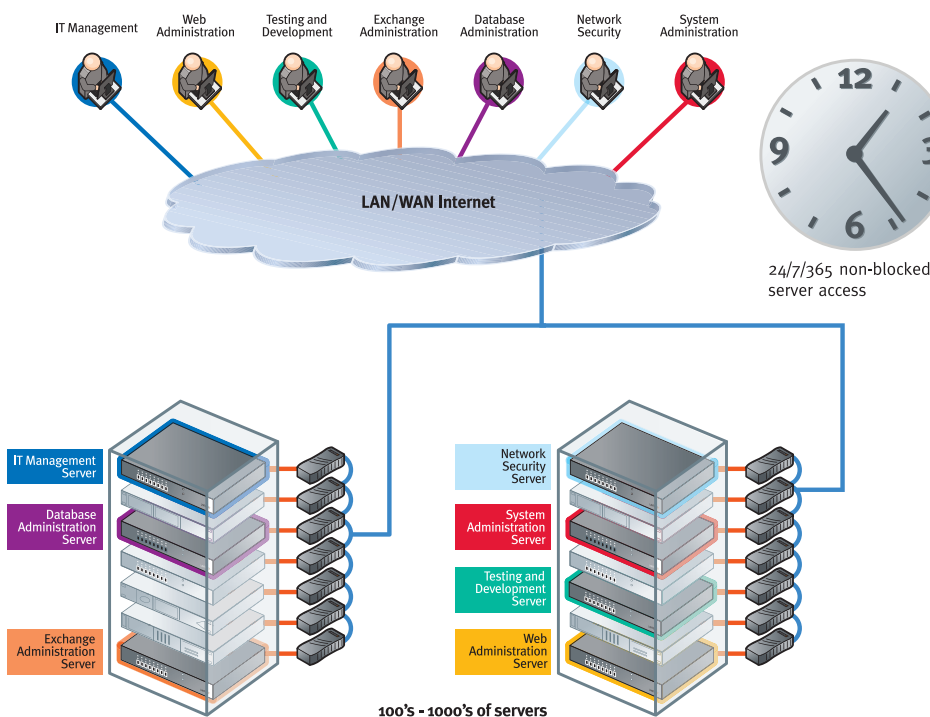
IT Management

Web Administration

Testing and Development

Exchange Administration

Database Administration

Network Security

System Administration

12

9

3

6

LAN/WAN Internet

24/7/365 non-blocked server access

IT Management Server

Database Administration Server

Exchange Administration Server

Network Security Server

System Administration Server

Testing and Development Server

Web Administration Server

100's - 1000's of servers